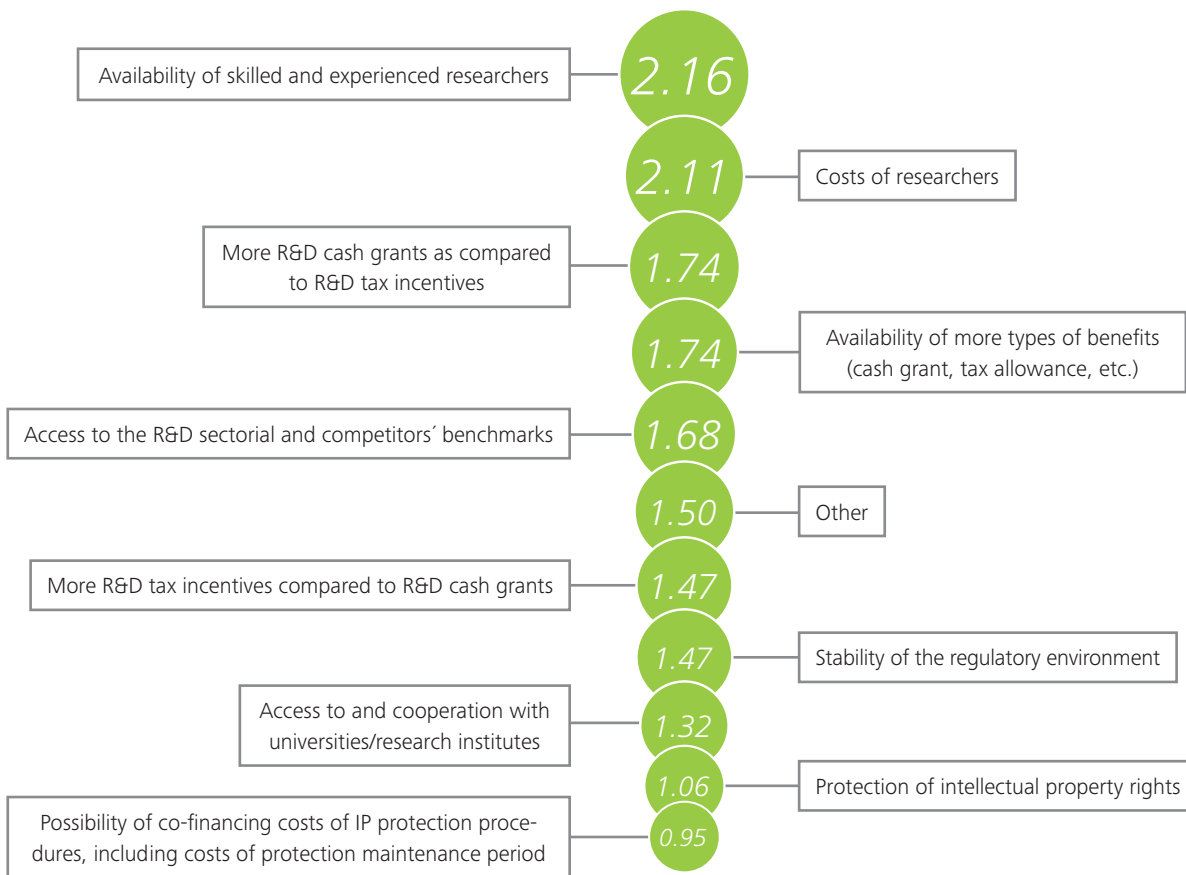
Availability of skilled and experienced researchers
2.16
2.11
Costs of researchers
More R&D cash grants as compared to R&D tax incentives
1.74
1.74
Availability of more types of benefits (cash grant, tax allowance, etc.)
Access to the R&D sectorial and competitors´ benchmarks
1.68
1.50
Other
More R&D tax incentives compared to R&D cash grants
1.47
1.47
Stability of the regulatory environment
Access to and cooperation with universities/research institutes
1.32
1.06
Protection of intellectual property rights
Possibility of co-financing costs of IP protection procedures, including costs of protection maintenance period
0.95